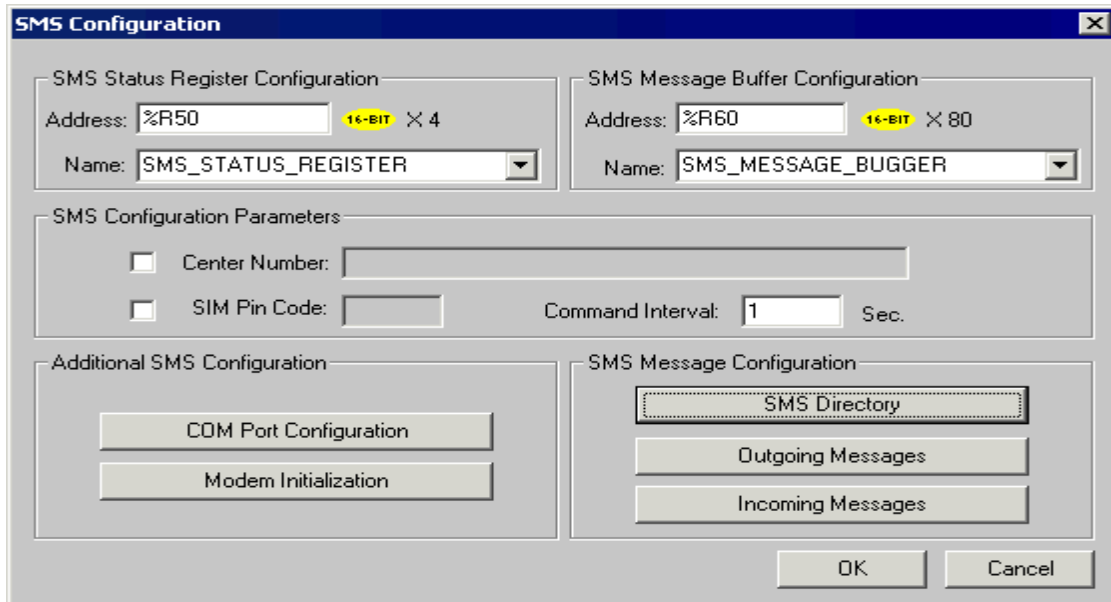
SMS Configuration

SMS Status Register Configuration
Address: %R50 16-BIT X 4
Name: SMS_STATUS_REGISTER

SMS Message Buffer Configuration
Address: %R60 16-BIT X 80
Name: SMS_MESSAGE_BUGGER

SMS Configuration Parameters
Center Number:
SIM Pin Code:
Command Interval: 1 Sec.

Additional SMS Configuration
COM Port Configuration
Modem Initialization

SMS Message Configuration
SMS Directory
Outgoing Messages
Incoming Messages

OK
Cancel